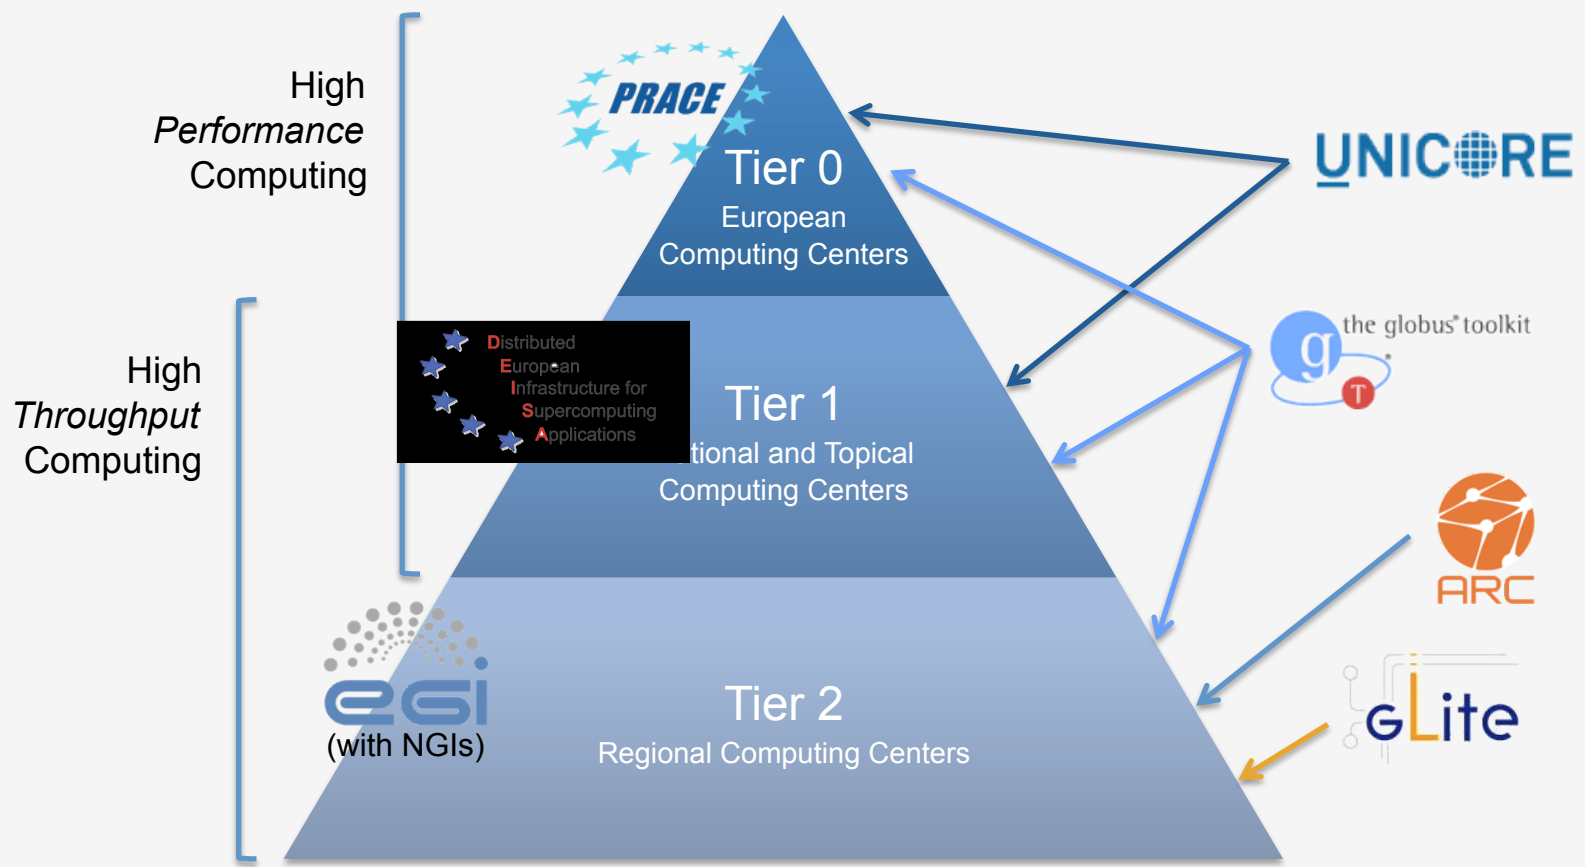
High
*Performance*
Computing

High
*Throughput*
Computing

PRACE

Tier 0
European
Computing Centers

Distributed
European
Infrastructure for
Supercomputing
Applications

Tier 1
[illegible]tional and Topical
Computing Centers

egi
(with NGIs)

Tier 2
Regional Computing Centers

UNICORE

the globus toolkit

ARC

gLite